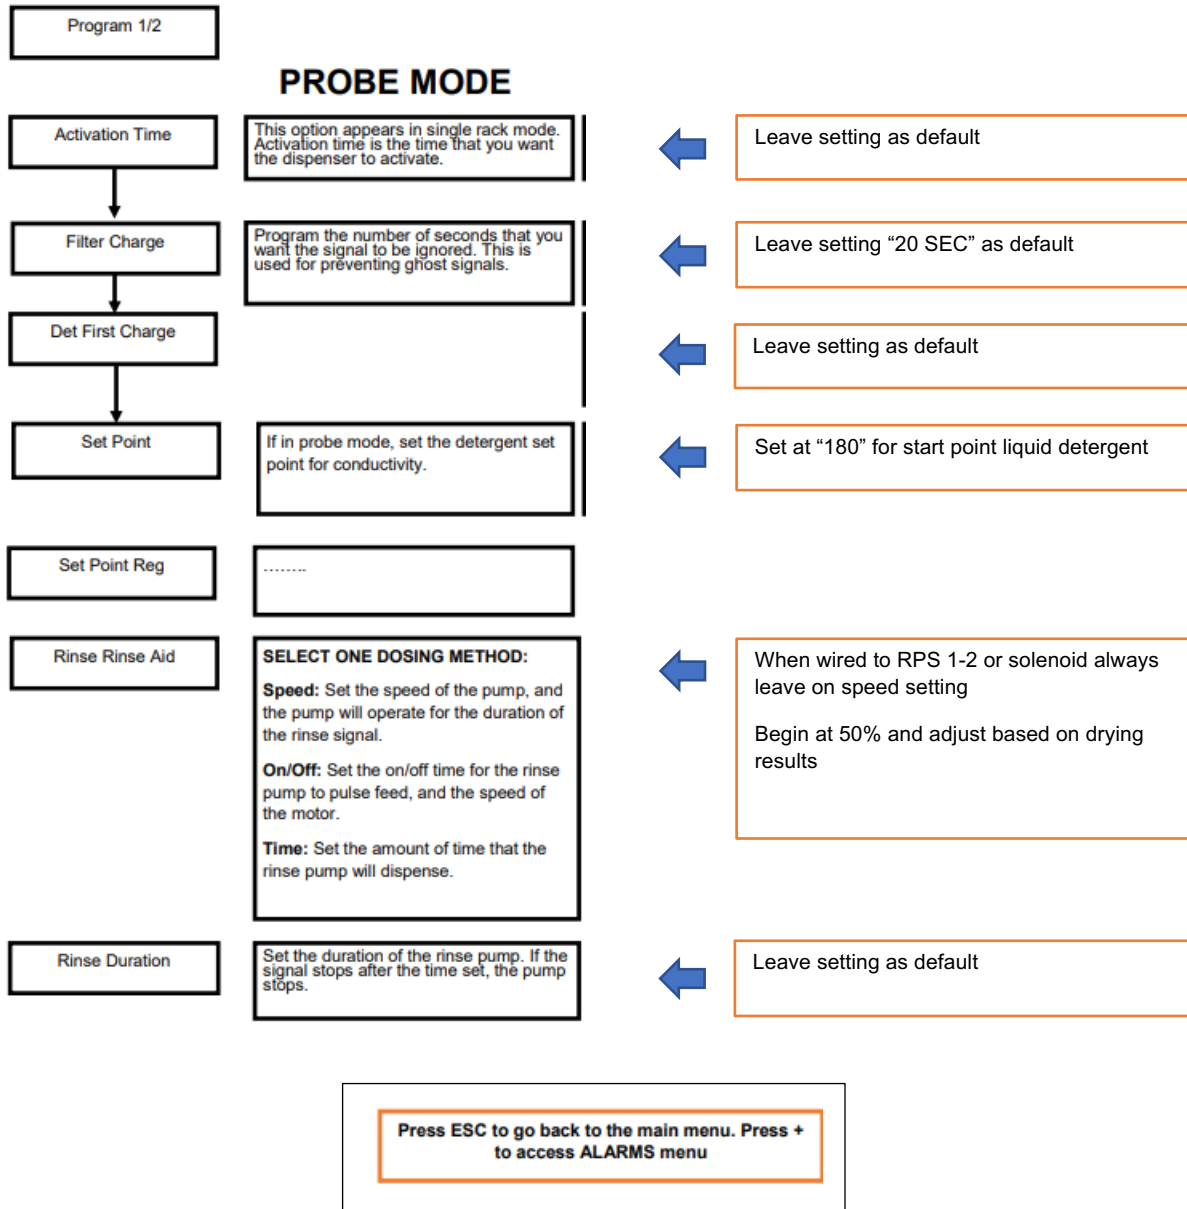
Program 1/2

PROBE MODE

Activation Time

This option appears in single rack mode. Activation time is the time that you want the dispenser to activate.

Leave setting as default

Filter Charge

Program the number of seconds that you want the signal to be ignored. This is used for preventing ghost signals.

Leave setting “20 SEC” as default

Det First Charge

Leave setting as default

Set Point

If in probe mode, set the detergent set point for conductivity.

Set at “180” for start point liquid detergent

Set Point Reg

........

Rinse Rinse Aid

SELECT ONE DOSING METHOD:

**Speed:** Set the speed of the pump, and the pump will operate for the duration of the rinse signal.

**On/Off:** Set the on/off time for the rinse pump to pulse feed, and the speed of the motor.

**Time:** Set the amount of time that the rinse pump will dispense.

When wired to RPS 1-2 or solenoid always leave on speed setting

Begin at 50% and adjust based on drying results

Rinse Duration

Set the duration of the rinse pump. If the signal stops after the time set, the pump stops.

Leave setting as default

Press ESC to go back to the main menu. Press + to access ALARMS menu